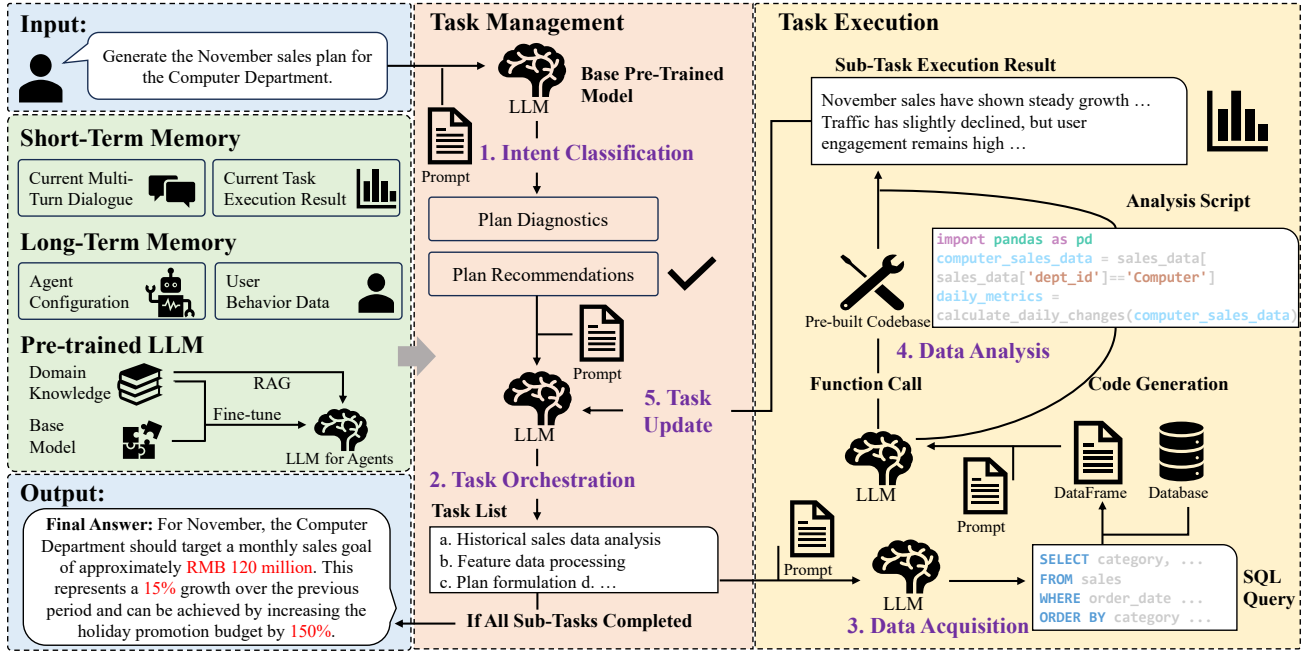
Input:

Generate the November sales plan for the Computer Department.

Short-Term Memory

Current Multi-Turn Dialogue

Current Task Execution Result

Long-Term Memory

Agent Configuration

User Behavior Data

Pre-trained LLM

Domain Knowledge

RAG

Base Model

Fine-tune

LLM for Agents

Output:

Final Answer: For November, the Computer Department should target a monthly sales goal of approximately RMB 120 million. This represents a 15% growth over the previous period and can be achieved by increasing the holiday promotion budget by 150%.

Task Management

Base Pre-Trained Model

LLM

Prompt

1. Intent Classification

Plan Diagnostics

Plan Recommendations

Prompt

LLM

5. Task Update

2. Task Orchestration

Task List

a. Historical sales data analysis
b. Feature data processing
c. Plan formulation d. …

If All Sub-Tasks Completed

Task Execution

Sub-Task Execution Result

November sales have shown steady growth … Traffic has slightly declined, but user engagement remains high …

Analysis Script

import pandas as pd
computer_sales_data = sales_data[
sales_data['dept_id']=='Computer']
daily_metrics =
calculate_daily_changes(computer_sales_data)

Pre-built Codebase

4. Data Analysis

Function Call

Code Generation

LLM

Prompt

DataFrame

Database

Prompt

LLM

3. Data Acquisition

SELECT category, ...
FROM sales
WHERE order_date ...
ORDER BY category ...

SQL Query